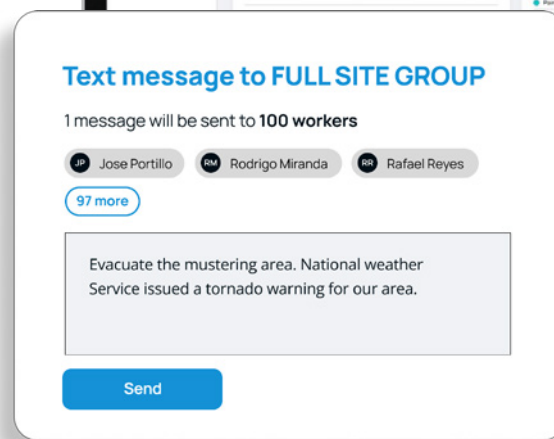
Text message to FULL SITE GROUP

1 message will be sent to **100 workers**

JP Jose Portillo
RM Rodrigo Miranda
RR Rafael Reyes
97 more

Evacuate the mustering area. National weather Service issued a tornado warning for our area.

Send